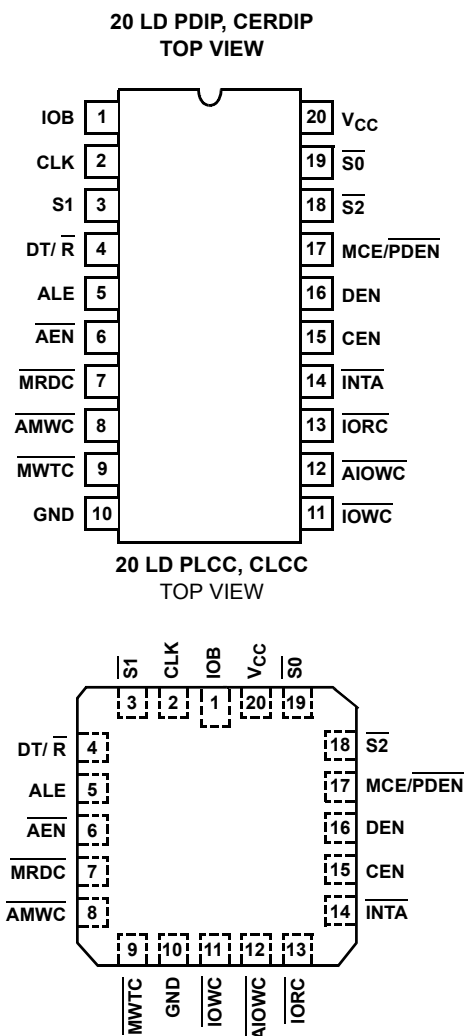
20 LD PDIP, CERDIP
TOP VIEW

IOB 1
CLK 2
S1 3
DT/ $\overline{R}$ 4
ALE 5
$\overline{AEN}$ 6
$\overline{MRDC}$ 7
$\overline{AMWC}$ 8
$\overline{MWTC}$ 9
GND 10

20 $V_{CC}$
19 $\overline{S0}$
18 $\overline{S2}$
17 MCE/$\overline{PDEN}$
16 DEN
15 CEN
14 $\overline{INTA}$
13 $\overline{IORC}$
12 $\overline{AIOWC}$
11 $\overline{IOWC}$

20 LD PLCC, CLCC
TOP VIEW

$\overline{S1}$ CLK IOB $V_{CC}$ $\overline{S0}$
3 2 1 20 19

DT/ $\overline{R}$ 4
ALE 5
$\overline{AEN}$ 6
$\overline{MRDC}$ 7
$\overline{AMWC}$ 8

18 $\overline{S2}$
17 MCE/$\overline{PDEN}$
16 DEN
15 CEN
14 $\overline{INTA}$

9 10 11 12 13
$\overline{MWTC}$ GND $\overline{IOWC}$ $\overline{AIOWC}$ $\overline{IORC}$